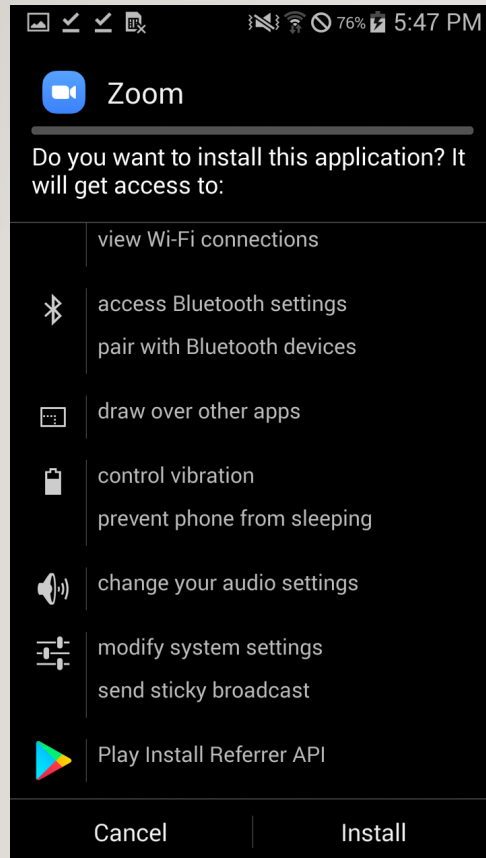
76% 5:47 PM

Zoom

Do you want to install this application? It will get access to:

view Wi-Fi connections

access Bluetooth settings
pair with Bluetooth devices

draw over other apps

control vibration
prevent phone from sleeping

change your audio settings

modify system settings
send sticky broadcast

Play Install Referrer API

Cancel
Install